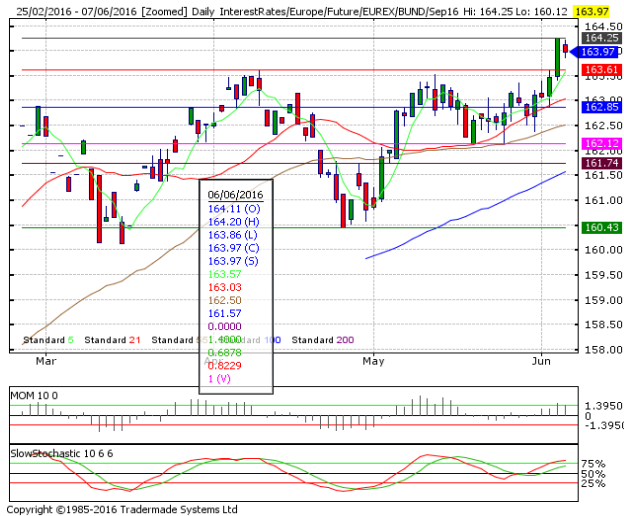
25/02/2016 - 07/06/2016 [Zoomed] Daily InterestRates/Europe/Future/EUREX/BUND/Sep16 Hi: 164.25 Lo: 160.12 163.97

164.5
164.25
163.97
163.61
163.0
162.85
162.5
162.12
161.74
161.5
161.0
160.43
160.0
159.5
159.0
158.5
158.0

06/06/2016
164.11 (O)
164.20 (H)
163.86 (L)
163.97 (C)
163.97 (S)
163.57
163.03
162.50
161.57
0.0000
1.4000
0.6878
0.8229
1 (V)

Standard 5 Standard 21 Standard 55 Standard 100 Standard 200

Mar Apr May Jun

MOM 10 0
1.3950
-1.3950

SlowStochastic 10 6 6
75%
50%
25%

Copyright ©1985-2016 Trademade Systems Ltd